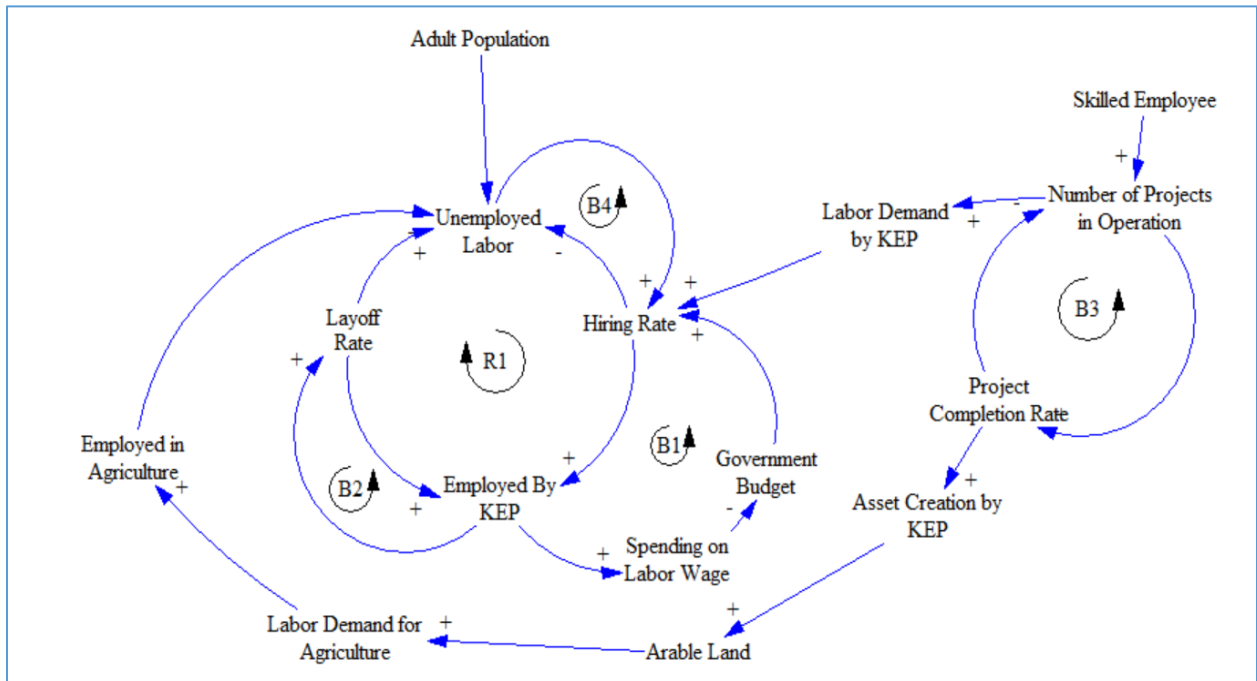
Adult Population

Skilled Employee

+

Unemployed Labor

B4

Labor Demand by KEP

+

-

Number of Projects in Operation

+

-

+

+

Layoff Rate

Hiring Rate

+

B3

+

R1

Employed in Agriculture

Project Completion Rate

B1

Government Budget

+

+

B2

Employed By KEP

+

+

Asset Creation by KEP

+

-

Spending on Labor Wage

+

+

Labor Demand for Agriculture

+

Arable Land